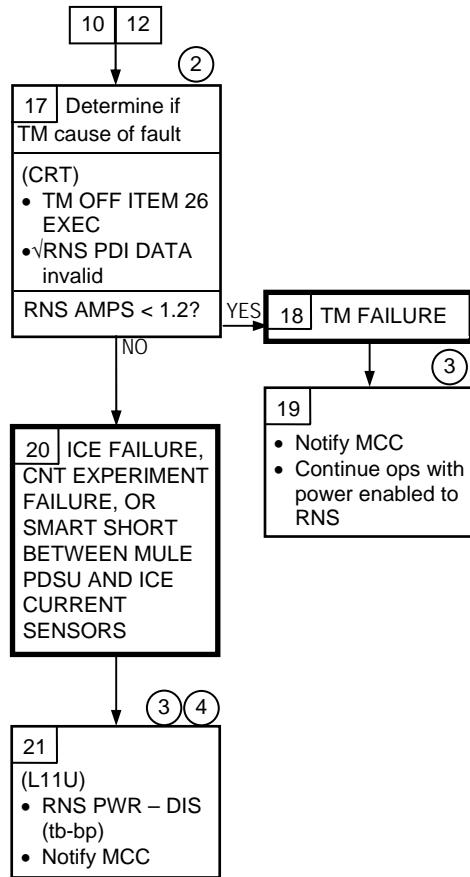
10 12

2

17 Determine if TM cause of fault

(CRT)
• TM OFF ITEM 26 EXEC
• √RNS PDI DATA invalid

RNS AMPS < 1.2?

YES

18 TM FAILURE

3

19
• Notify MCC
• Continue ops with power enabled to RNS

NO

20 ICE FAILURE, CNT EXPERIMENT FAILURE, OR SMART SHORT BETWEEN MULE PDSU AND ICE CURRENT SENSORS

3 4

21
(L11U)
• RNS PWR – DIS (tb-bp)
• Notify MCC